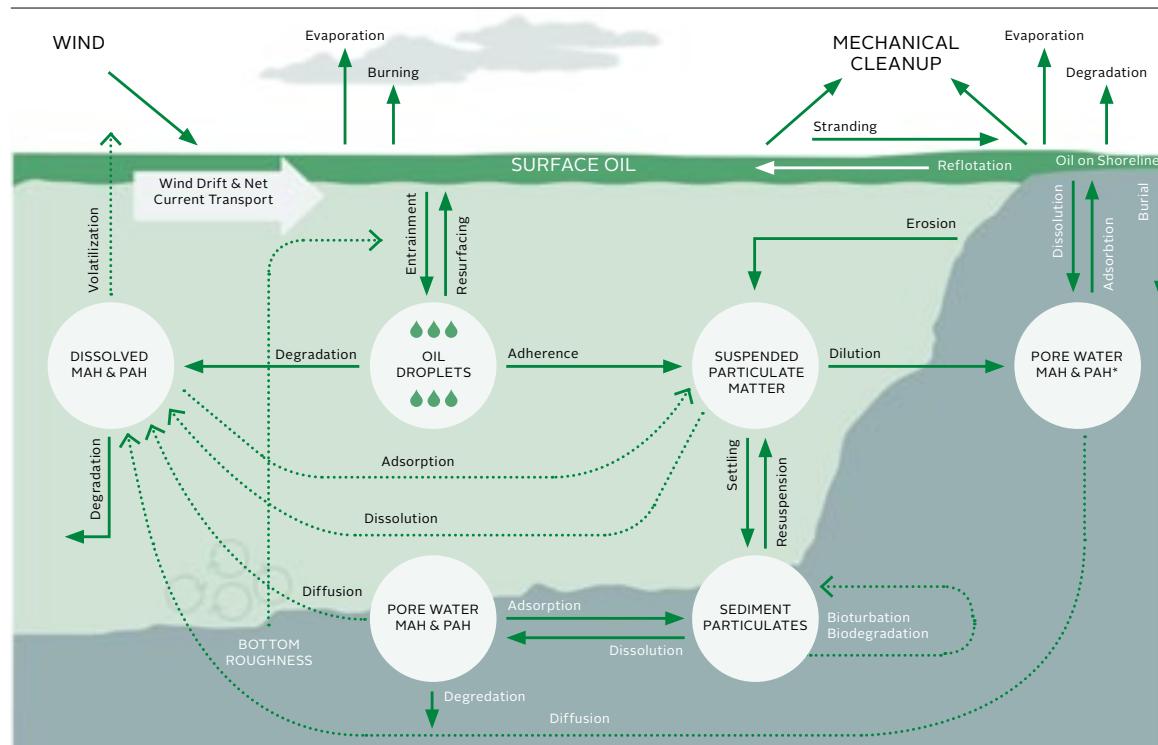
WIND

Evaporation

Burning

MECHANICAL CLEANUP

Evaporation

Degradation

Stranding

SURFACE OIL

Reflotation

Oil on Shoreline

Wind Drift & Net Current Transport

Volatilization

Entrainment

Resurfacing

Erosion

Dissolution

Adsorbtion

Burial

DISSOLVED MAH & PAH

Degradation

OIL DROPLETS

Adherence

SUSPENDED PARTICULATE MATTER

Dilution

PORE WATER MAH & PAH*

Degradation

Adsorption

Dissolution

Settling

Resuspension

Diffusion

PORE WATER MAH & PAH

Adsorption

Dissolution

SEDIMENT PARTICULATES

Bioturbation Biodegradation

BOTTOM ROUGHNESS

Degredation

Diffusion